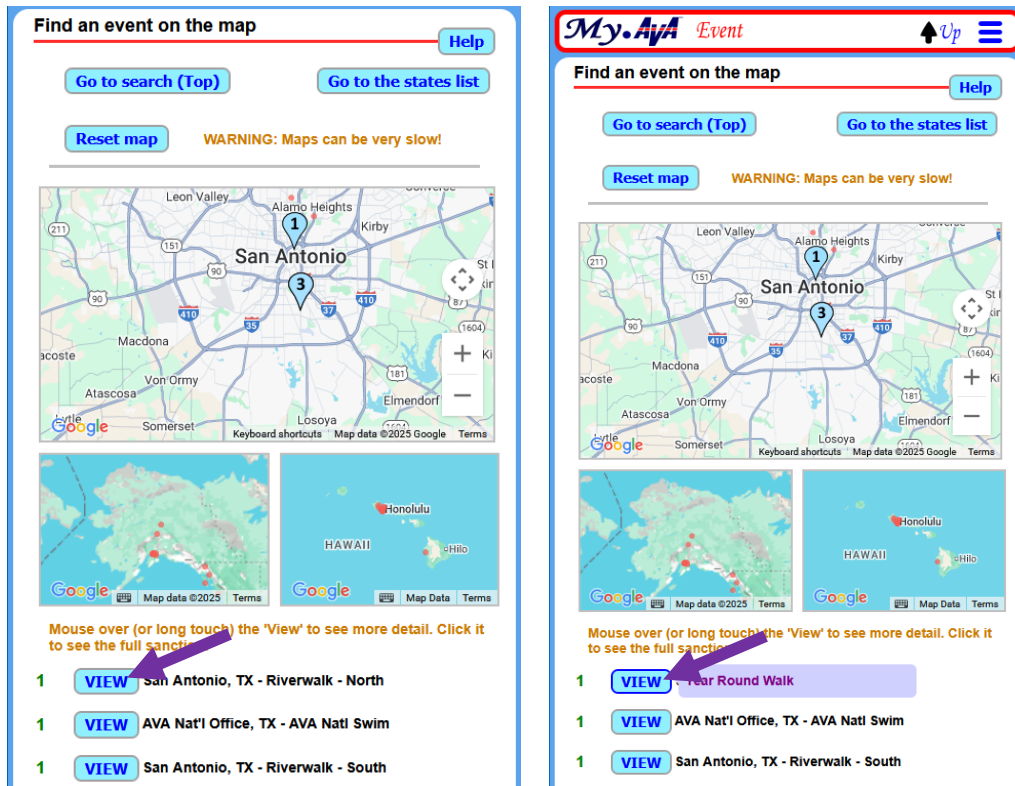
Find an event on the map

Help

Go to search (Top)

Go to the states list

Reset map

WARNING: Maps can be very slow!

Leon Valley
Alamo Heights
Kirby
Converse
211
151
San Antonio
90
St H
87
90
410
3
410
35
37
1604
Macdona
Von Ormy
181
Atascosa
Elmendorf
Lytle
Somerset
Losoya
Google
Keyboard shortcuts
Map data ©2025 Google
Terms

Google
Map data ©2025
Terms

Honolulu
HAWAII
Hilo
Google
Map Data
Terms

Mouse over (or long touch) the 'View' to see more detail. Click it to see the full sanction

1 VIEW San Antonio, TX - Riverwalk - North

1 VIEW AVA Nat'l Office, TX - AVA Natl Swim

1 VIEW San Antonio, TX - Riverwalk - South

My.AVA Event

Up

Find an event on the map

Help

Go to search (Top)

Go to the states list

Reset map

WARNING: Maps can be very slow!

Leon Valley
Alamo Heights
Kirby
211
151
San Antonio
90
St H
87
90
410
3
410
35
37
1604
Macdona
Von Ormy
181
acoste
Atascosa
Elmendorf
Lytle
Somerset
Losoya
Google
Keyboard shortcuts
Map data ©2025 Google
Terms

Google
Map data ©2025
Terms

Honolulu
HAWAII
Hilo
Google
Map Data
Terms

Mouse over (or long touch) the 'View' to see more detail. Click it to see the full sanction

1 VIEW Year Round Walk

1 VIEW AVA Nat'l Office, TX - AVA Natl Swim

1 VIEW San Antonio, TX - Riverwalk - South